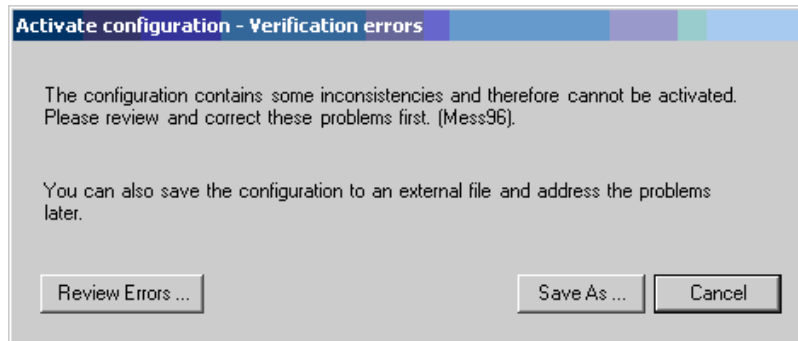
Activate configuration - Verification errors

The configuration contains some inconsistencies and therefore cannot be activated. Please review and correct these problems first. (Mess96).

You can also save the configuration to an external file and address the problems later.

Review Errors ...

Save As ...

Cancel